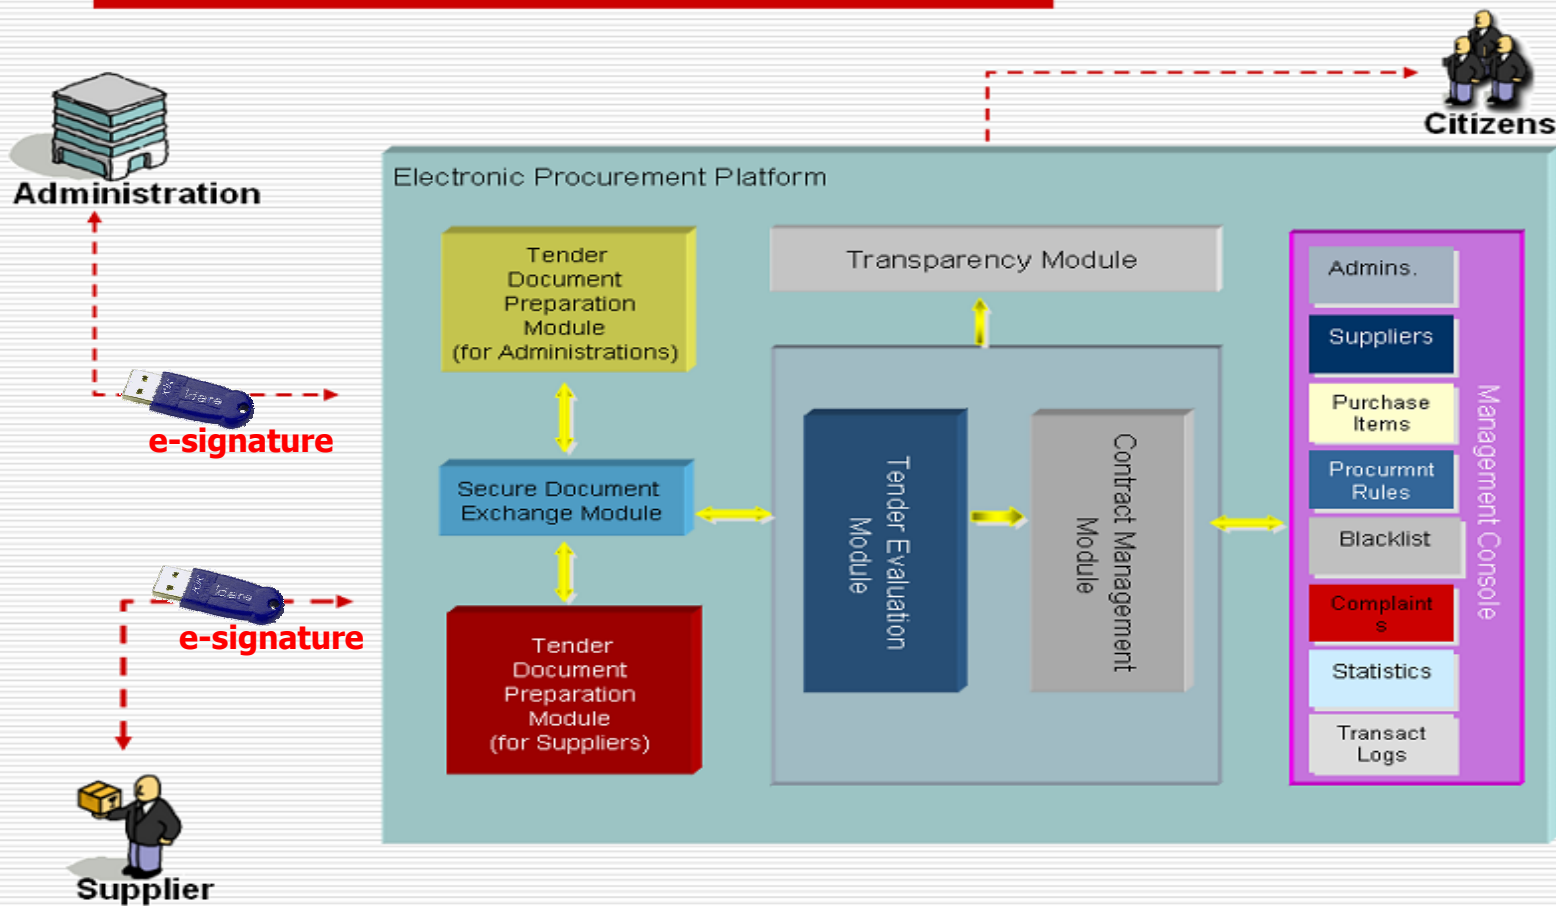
Citizens

Administration

Electronic Procurement Platform

Tender Document Preparation Module (for Administrations)

Transparency Module

Admins.

Suppliers

Purchase Items

Procurmnt Rules

Blacklist

Complaint s

Statistics

Transact Logs

Management Console

e-signature

Secure Document Exchange Module

Tender Evaluation Module

Contract Management Module

e-signature

Tender Document Preparation Module (for Suppliers)

Supplier